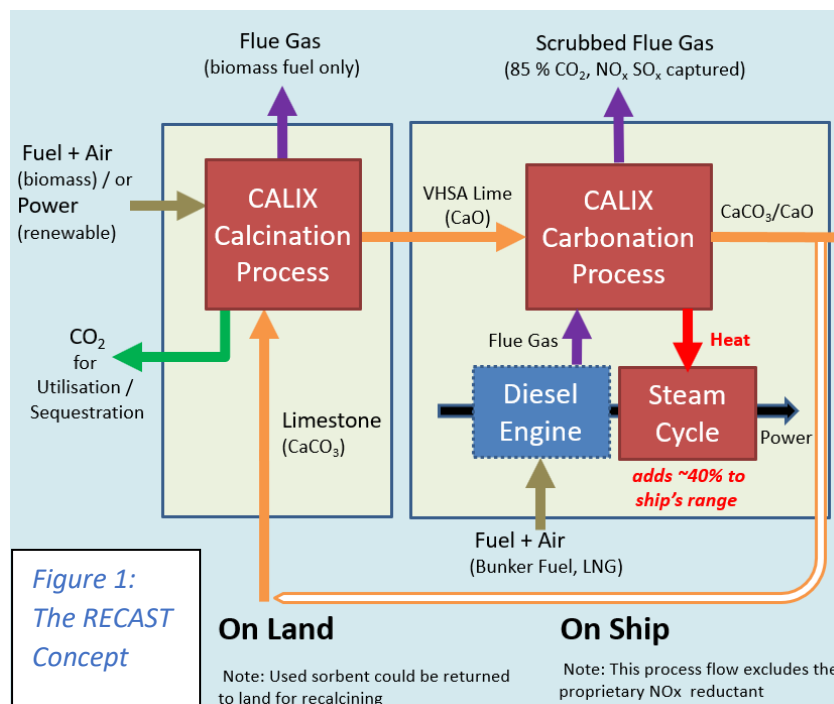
Flue Gas
(biomass fuel only)

Scrubbed Flue Gas
(85 % $CO_2$, $NO_x$ $SO_x$ captured)

Fuel + Air
(biomass) / or
Power
(renewable)

CALIX
Calcination
Process

VHSA Lime
(CaO)

CALIX
Carbonation
Process

$CaCO_3$/CaO

$CO_2$
for
Utilisation /
Sequestration

Flue Gas

Heat

Limestone
($CaCO_3$)

Diesel
Engine

Steam
Cycle

Power

adds ~40% to ship's range

Fuel + Air
(Bunker Fuel, LNG)

Figure 1:
The RECAST
Concept

On Land

Note: Used sorbent could be returned to land for recalcining

On Ship

Note: This process flow excludes the proprietary NOx reductant